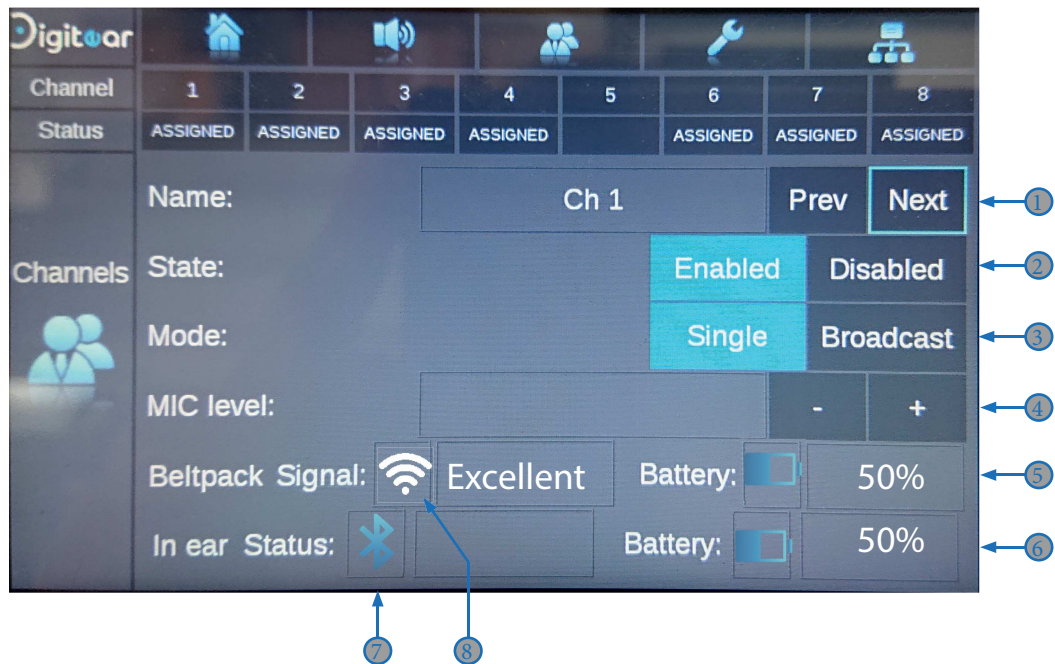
Digitear

Channel

Status

| 1 | 2 | 3 | 4 | 5 | 6 | 7 | 8 |
|---|---|---|---|---|---|---|---|
| ASSIGNED | ASSIGNED | ASSIGNED | ASSIGNED | | ASSIGNED | ASSIGNED | ASSIGNED |

Channels

Name: Ch 1 Prev Next ①

State: Enabled Disabled ②

Mode: Single Broadcast ③

MIC level: - + ④

Beltpack Signal: Excellent Battery: 50% ⑤

In ear Status: Battery: 50% ⑥

⑦ ⑧